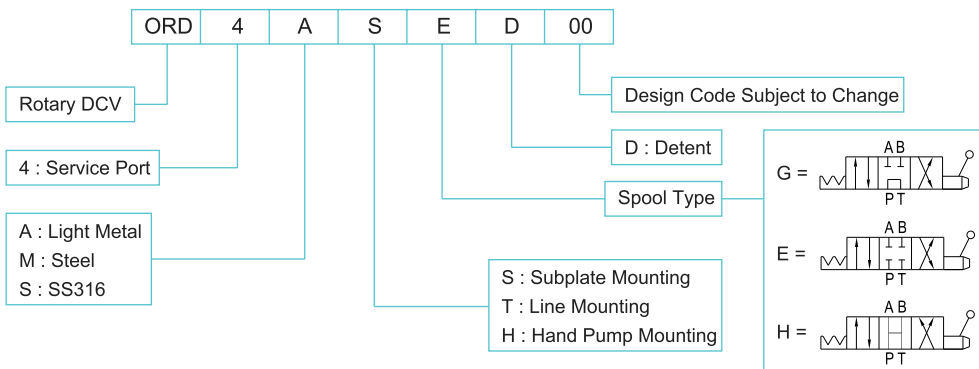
| ORD | 4 | A | S | E | D | 00 |
|---|---|---|---|---|---|---|

Rotary DCV

4 : Service Port

A : Light Metal
M : Steel
S : SS316

S : Subplate Mounting
T : Line Mounting
H : Hand Pump Mounting

Spool Type

D : Detent

Design Code Subject to Change

G =
A B
P T

E =
A B
P T

H =
A B
P T